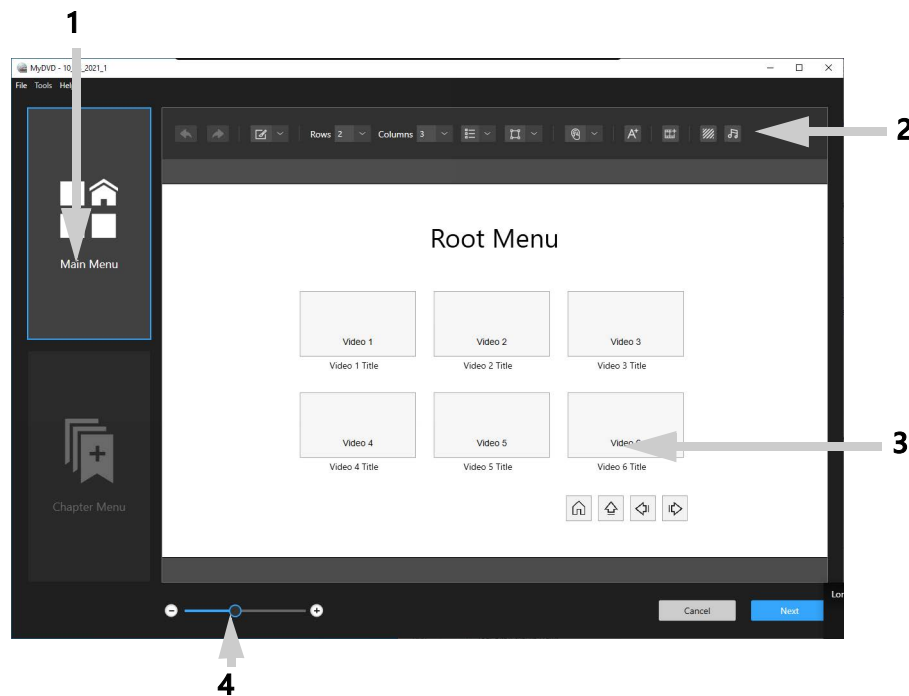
1

2

MyDVD - 10_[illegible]_2021_1

File Tools Hel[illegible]

Rows 2 Columns 3

Main Menu

Root Menu

Video 1
Video 1 Title

Video 2
Video 2 Title

Video 3
Video 3 Title

Video 4
Video 4 Title

Video 5
Video 5 Title

Vide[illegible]
Video 6 Title

3

Chapter Menu

Lor

Cancel

Next

4